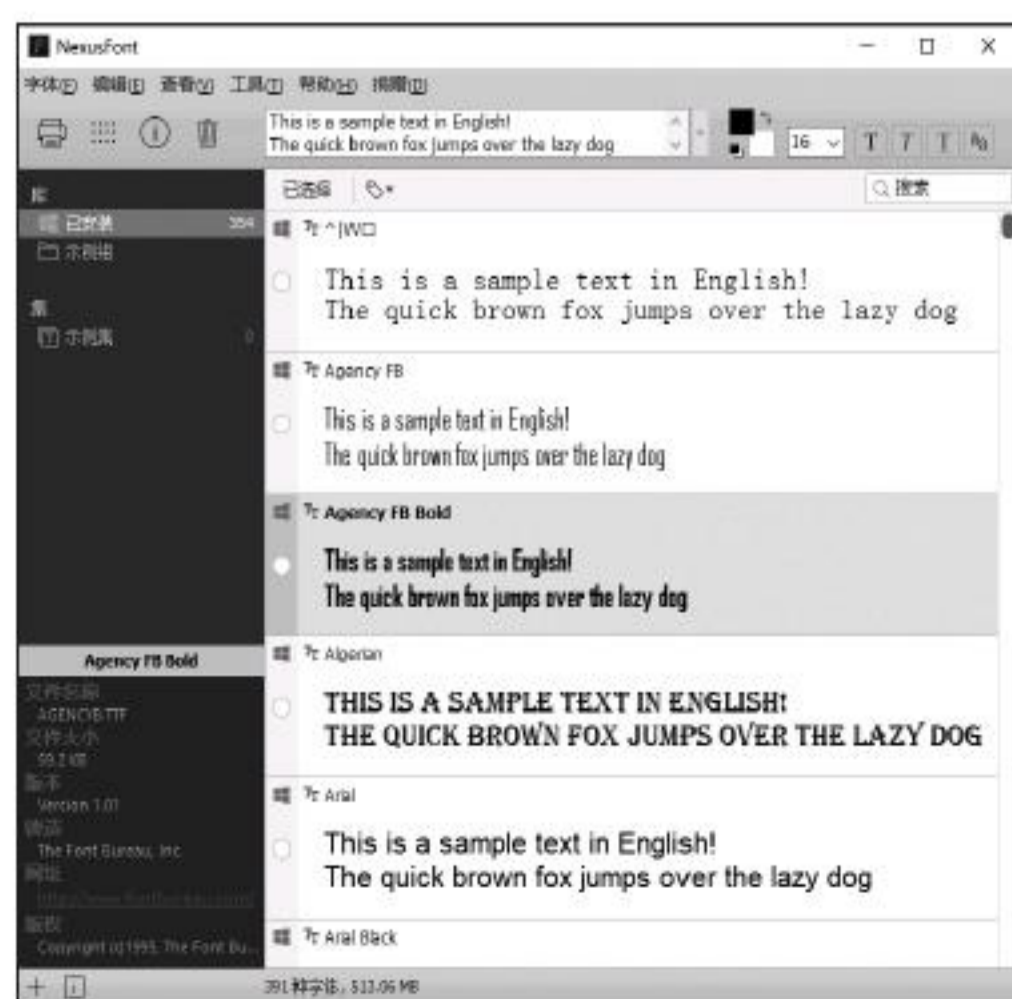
NexusFont

字体(F) 编辑(E) 查看(V) 工具(T) 帮助(H) 捐赠(D)

This is a sample text in English!
The quick brown fox jumps over the lazy dog

16

已选择

搜索

库

已安装 394

未创建

集

未创建 0

^JWD

This is a sample text in English!
The quick brown fox jumps over the lazy dog

Agency FB

This is a sample text in English!
The quick brown fox jumps over the lazy dog

Agency FB Bold

This is a sample text in English!
The quick brown fox jumps over the lazy dog

Agency FB Bold

文件名称
AGENCYB.TTF
文件大小
59.2 KB
版本
Version 1.01
供应
The Font Bureau, Inc.
网址
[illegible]
版权
Copyright (c) 1995, The Font Bu...

Algerian

THIS IS A SAMPLE TEXT IN ENGLISH!
THE QUICK BROWN FOX JUMPS OVER THE LAZY DOG

Arial

This is a sample text in English!
The quick brown fox jumps over the lazy dog

Arial Black

391 种字体, 513.06 MB